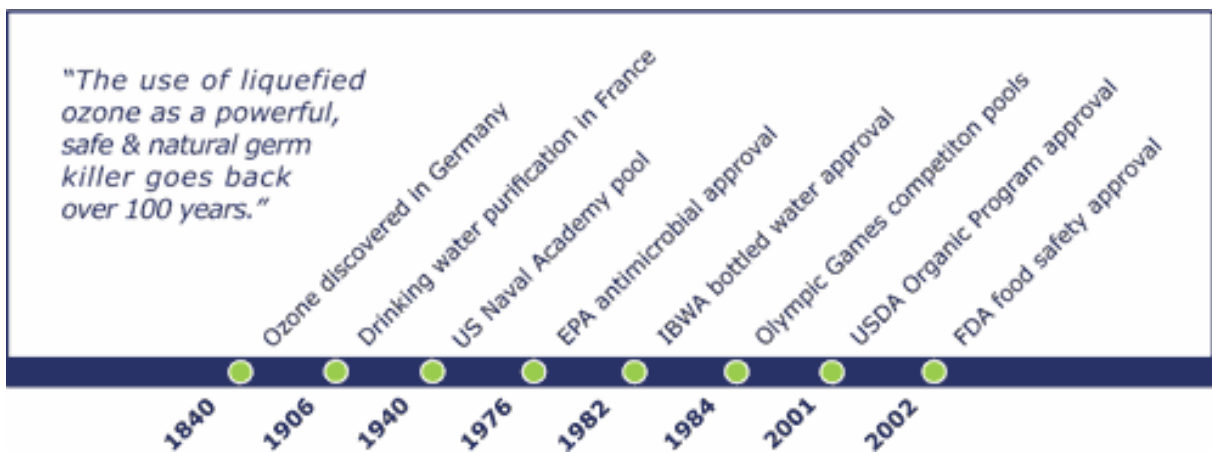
"The use of liquefied ozone as a powerful, safe & natural germ killer goes back over 100 years."

Ozone discovered in Germany

Drinking water purification in France

US Naval Academy pool

EPA antimicrobial approval

IBWA bottled water approval

Olympic Games competiton pools

USDA Organic Program approval

FDA food safety approval

1840

1906

1940

1976

1982

1984

2001

2002